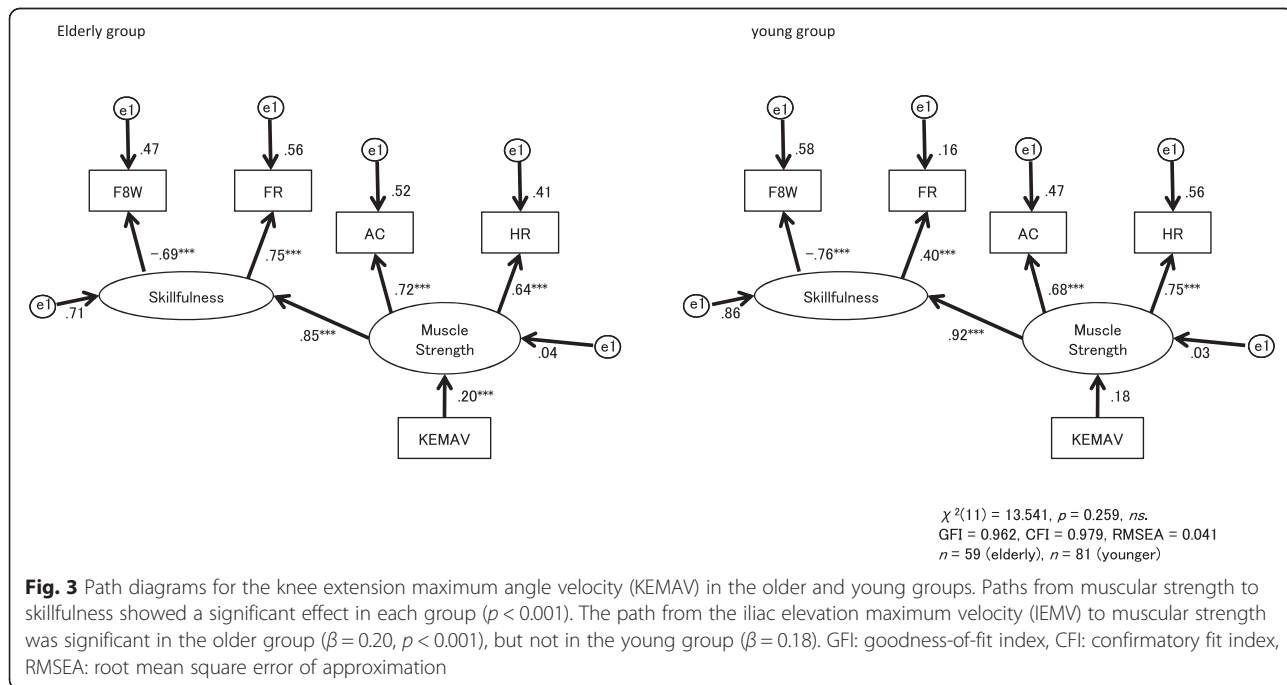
Elderly group

e1
.47
F8W
e1
.56
FR
e1
.52
AC
e1
.41
HR
−.69***
.75***
.72***
.64***
e1
.71
Skillfulness
.85***
Muscle Strength
.04
e1
.20***
KEMAV

young group

e1
.58
F8W
e1
.16
FR
e1
.47
AC
e1
.56
HR
−.76***
.40***
.68***
.75***
e1
.86
Skillfulness
.92***
Muscle Strength
.03
e1
.18
KEMAV

$\chi^2(11) = 13.541$, $p = 0.259$, *ns.*
GFI = 0.962, CFI = 0.979, RMSEA = 0.041
$n = 59$ (elderly), $n = 81$ (younger)

**Fig. 3** Path diagrams for the knee extension maximum angle velocity (KEMAV) in the older and young groups. Paths from muscular strength to skillfulness showed a significant effect in each group ($p < 0.001$). The path from the iliac elevation maximum velocity (IEMV) to muscular strength was significant in the older group ($\beta = 0.20$, $p < 0.001$), but not in the young group ($\beta = 0.18$). GFI: goodness-of-fit index, CFI: confirmatory fit index, RMSEA: root mean square error of approximation